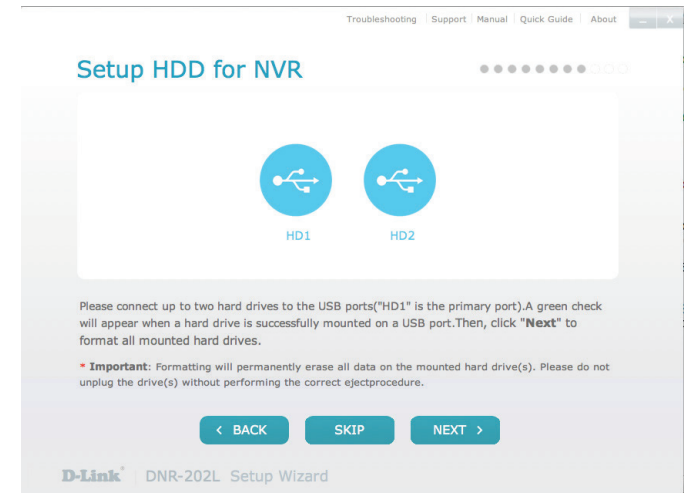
Troubleshooting | Support | Manual | Quick Guide | About

Setup HDD for NVR

HD1

HD2

Please connect up to two hard drives to the USB ports("HD1" is the primary port).A green check will appear when a hard drive is successfully mounted on a USB port.Then, click "**Next**" to format all mounted hard drives.

* **Important**: Formatting will permanently erase all data on the mounted hard drive(s). Please do not unplug the drive(s) without performing the correct ejectprocedure.

‹ BACK

SKIP

NEXT ›

D-Link | DNR-202L Setup Wizard